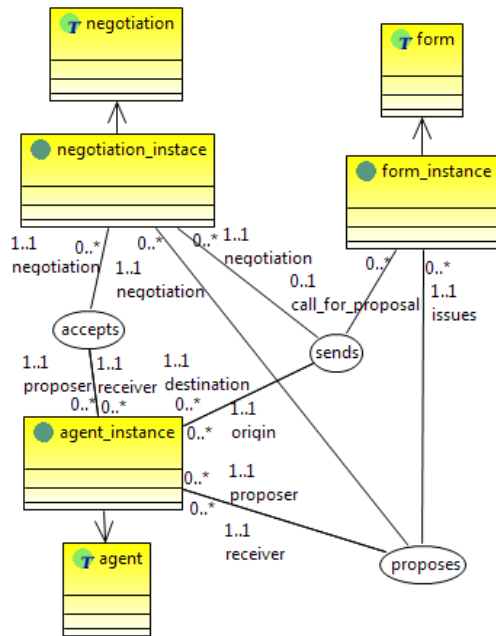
T negotiation

T form

negotiation_instace

form_instance

1..1 negotiation

0..*

0..*

1..1 negotiation

0..*

1..1 negotiation

0..1 call_for_proposal

0..*

0..*

1..1 issues

accepts

sends

1..1 proposer

1..1 receiver

1..1 destination

0..*

0..*

0..*

1..1 origin

agent_instance

0..*

0..*

1..1 proposer

0..*

1..1 receiver

proposes

T agent